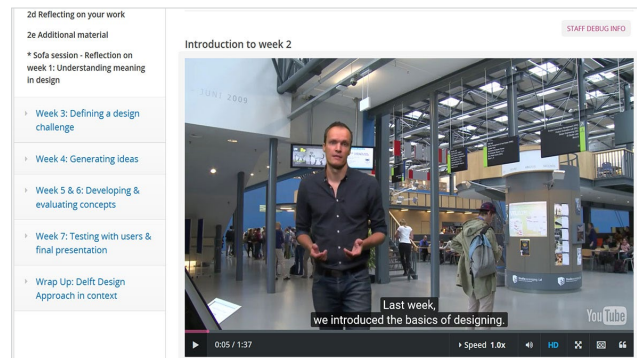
2d Reflecting on your work

2e Additional material

* Sofa session - Reflection on week 1: Understanding meaning in design

Week 3: Defining a design challenge

Week 4: Generating ideas

Week 5 & 6: Developing & evaluating concepts

Week 7: Testing with users & final presentation

Wrap Up: Delft Design Approach in context

STAFF DEBUG INFO

Introduction to week 2

JUNI 2009

Last week,
we introduced the basics of designing.

YouTube

0:05 / 1:37

Speed 1.0x

HD